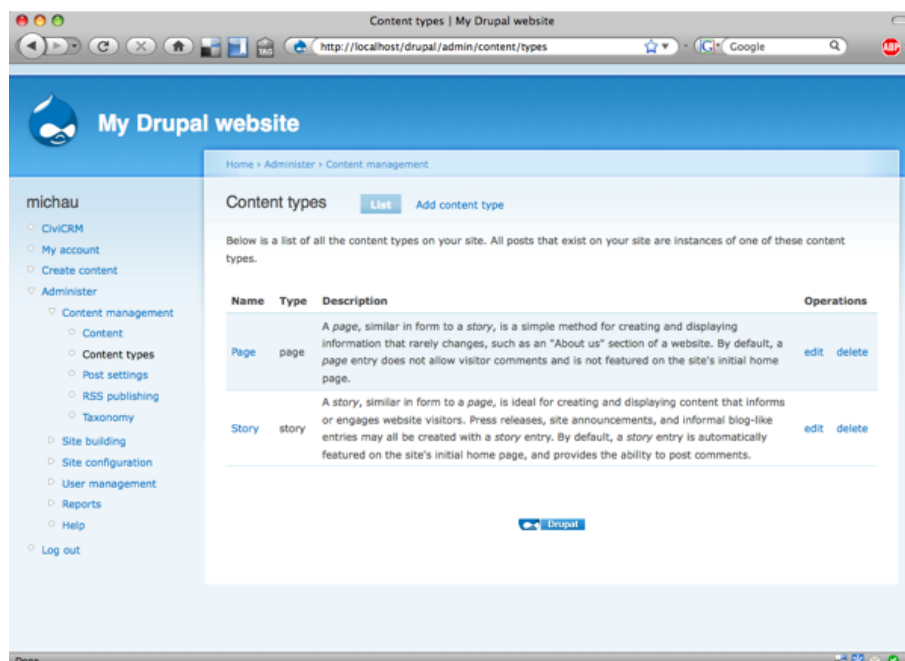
Content types | My Drupal website

http://localhost/drupal/admin/content/types

Google

My Drupal website

Home › Administer › Content management

michau

CiviCRM
My account
Create content
Administer
Content management
Content
Content types
Post settings
RSS publishing
Taxonomy
Site building
Site configuration
User management
Reports
Help
Log out

Content types

List

Add content type

Below is a list of all the content types on your site. All posts that exist on your site are instances of one of these content types.

| Name | Type | Description | Operations | |
|---|---|---|---|---|
| Page | page | A *page*, similar in form to a *story*, is a simple method for creating and displaying information that rarely changes, such as an "About us" section of a website. By default, a *page* entry does not allow visitor comments and is not featured on the site's initial home page. | edit | delete |
| Story | story | A *story*, similar in form to a *page*, is ideal for creating and displaying content that informs or engages website visitors. Press releases, site announcements, and informal blog-like entries may all be created with a *story* entry. By default, a *story* entry is automatically featured on the site's initial home page, and provides the ability to post comments. | edit | delete |

Drupal